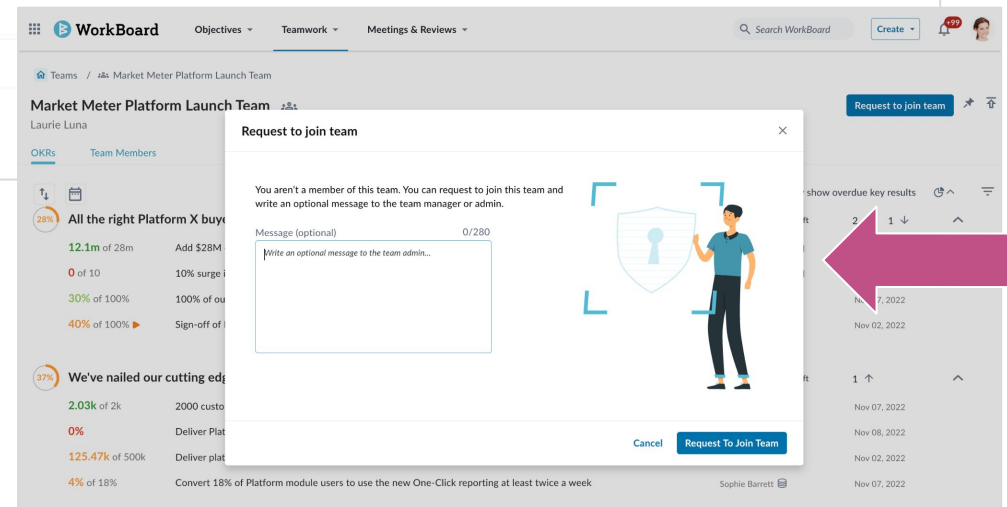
WorkBoard Objectives Teamwork Meetings & Reviews Search WorkBoard Create +99

Teams / Market Meter Platform Launch Team

Market Meter Platform Launch Team
Laurie Luna

Request to join team

OKRs Team Members

show overdue key results

28% All the right Platform X buy

12.1m of 28m Add $28M
0 of 10 10% surge i
30% of 100% 100% of ou
40% of 100% Sign-off of

ft 2 1

Nov 07, 2022
Nov 02, 2022

37% We've nailed our cutting edg

ft 1

2.03k of 2k 2000 custo
0% Deliver Plat
125.47k of 500k Deliver plat
4% of 18% Convert 18% of Platform module users to use the new One-Click reporting at least twice a week

Nov 07, 2022
Nov 08, 2022
Nov 02, 2022
Sophie Barrett Nov 07, 2022

Request to join team

You aren't a member of this team. You can request to join this team and write an optional message to the team manager or admin.

Message (optional) 0/280

Write an optional message to the team admin...

Cancel Request To Join Team